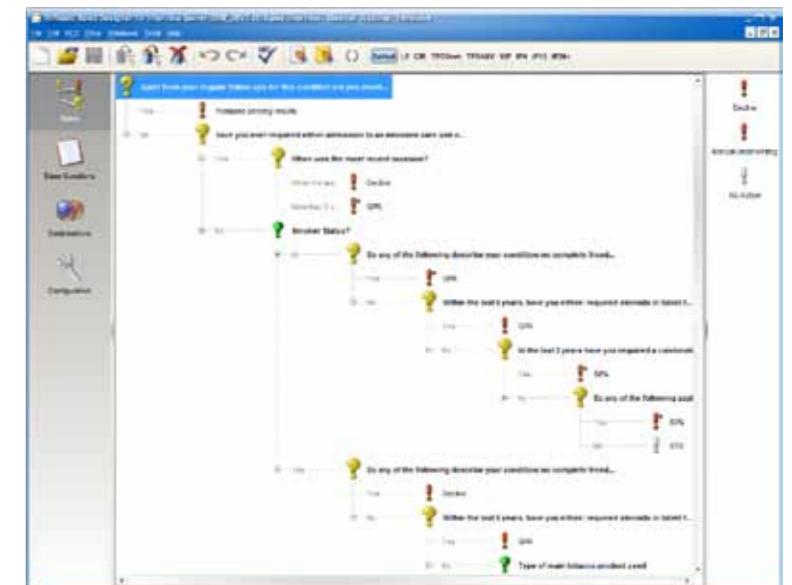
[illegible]

Apart from your regular follow ups for this condition are you await...

Yes — Postpone pending results

No — Have you ever required written admission to an intensive care unit o...

Yes — When was the most recent occasion?

Within the last... — Decline

More than 5 y... — 50%

No — Smoker Status?

No — Do any of the following describe your condition as complete throat...

Yes — 50%

No — Within the last 5 years, have you either required steroids or tablet t...

Yes — 50%

No — In the last 3 years have you required a corticoste...

Yes — 50%

No — Do any of the following appl...

Yes — 50%

No — 0%

Yes — Do any of the following describe your condition as complete throat...

Yes — Decline

No — Within the last 5 years, have you either required steroids or tablet t...

Yes — 50%

No — Type of main tobacco product used

Decline

Manual underwriting

No Action

Rules

Base Questions

Destinations

Configuration